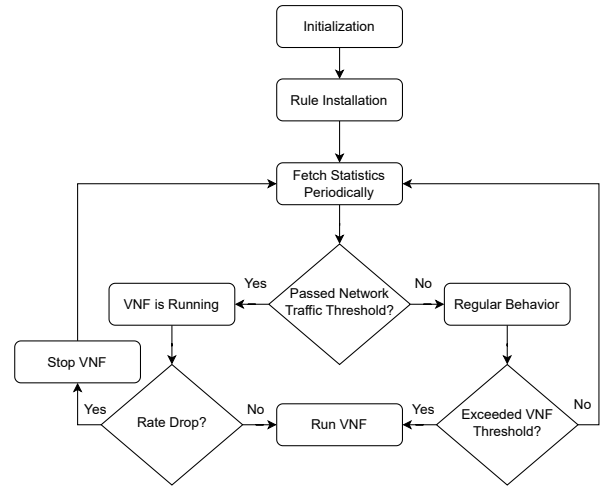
Initialization

Rule Installation

Fetch Statistics Periodically

Yes

Passed Network Traffic Threshold?

No

VNF is Running

Regular Behavior

Stop VNF

Yes

Rate Drop?

No

Run VNF

Yes

Exceeded VNF Threshold?

No